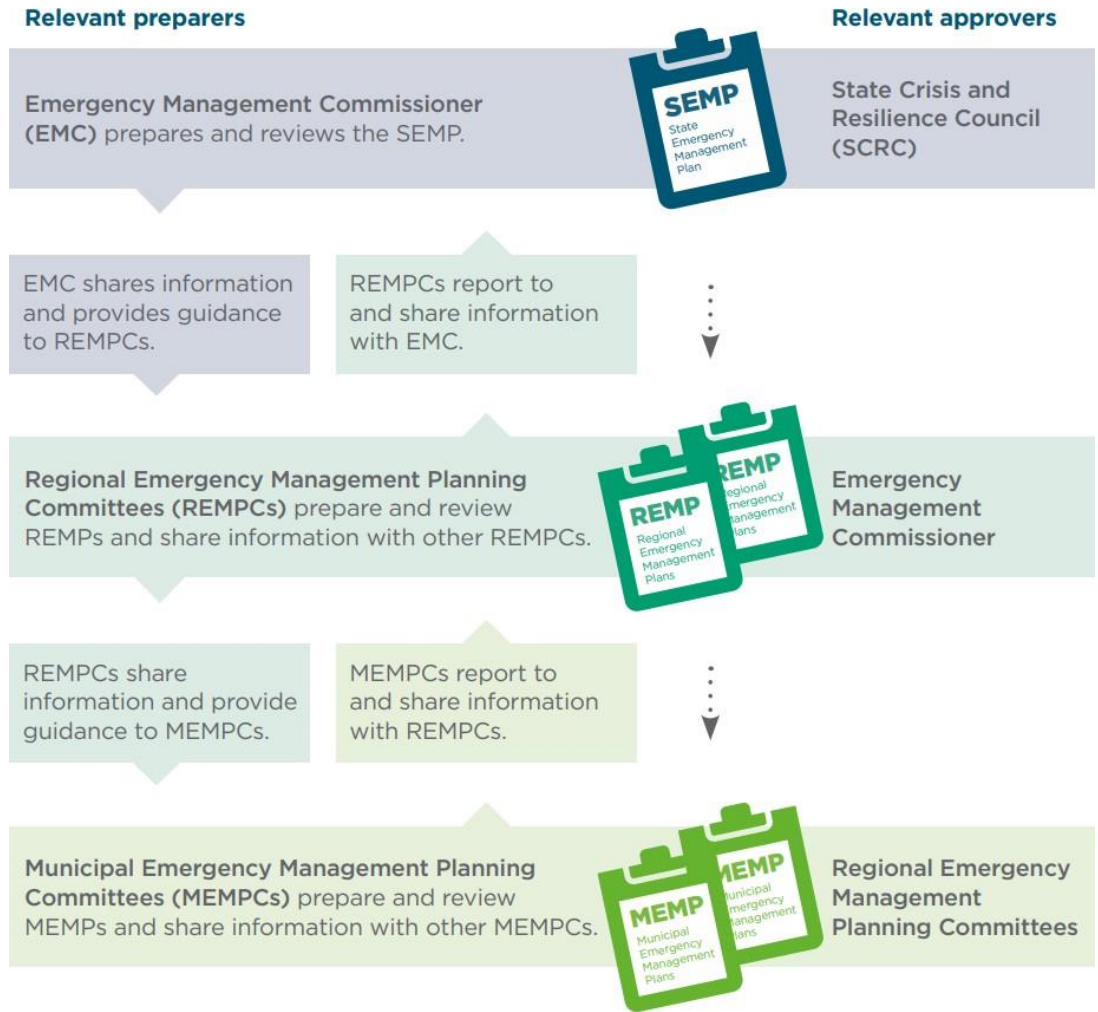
Relevant preparers

Relevant approvers

Emergency Management Commissioner (EMC) prepares and reviews the SEMP.

SEMP
State Emergency Management Plan

State Crisis and Resilience Council (SCRC)

EMC shares information and provides guidance to REMPCs.

REMPCs report to and share information with EMC.

Regional Emergency Management Planning Committees (REMPCs) prepare and review REMPs and share information with other REMPCs.

REMP
Regional Emergency Management Plans

REMP
Regional Emergency Management Plans

Emergency Management Commissioner

REMPCs share information and provide guidance to MEMPCs.

MEMPCs report to and share information with REMPCs.

Municipal Emergency Management Planning Committees (MEMPCs) prepare and review MEMPs and share information with other MEMPCs.

MEMP
Municipal Emergency Management Plans

MEMP
Municipal Emergency Management Plans

Regional Emergency Management Planning Committees